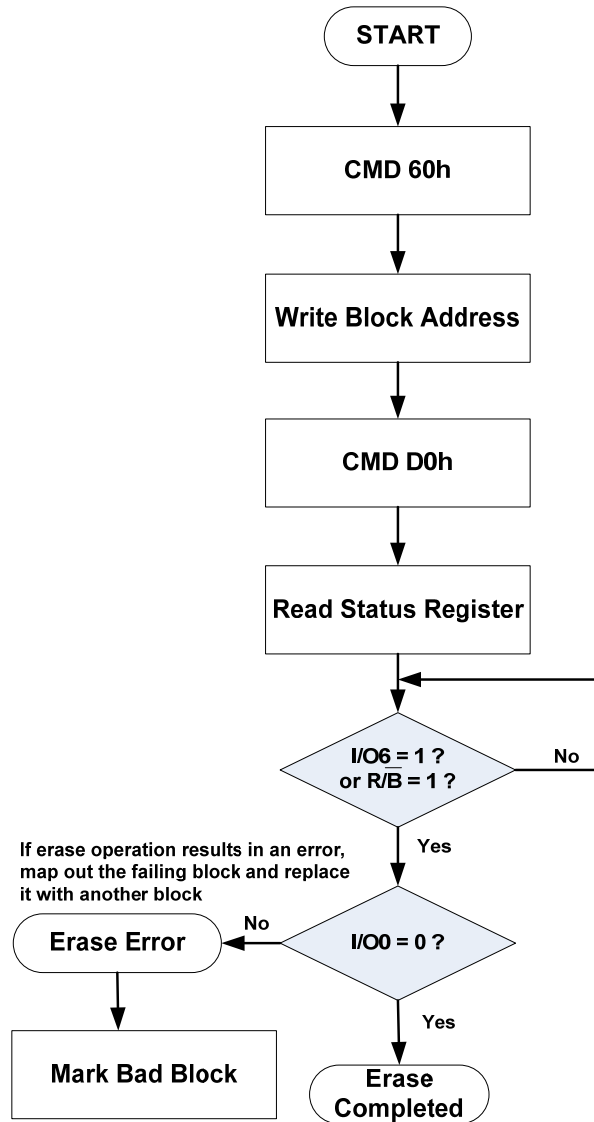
START

CMD 60h

Write Block Address

CMD D0h

Read Status Register

I/O6 = 1 ?
or R/$\overline{B}$ = 1 ?

No

Yes

If erase operation results in an error, map out the failing block and replace it with another block

Erase Error

No

I/O0 = 0 ?

Yes

Mark Bad Block

Erase Completed